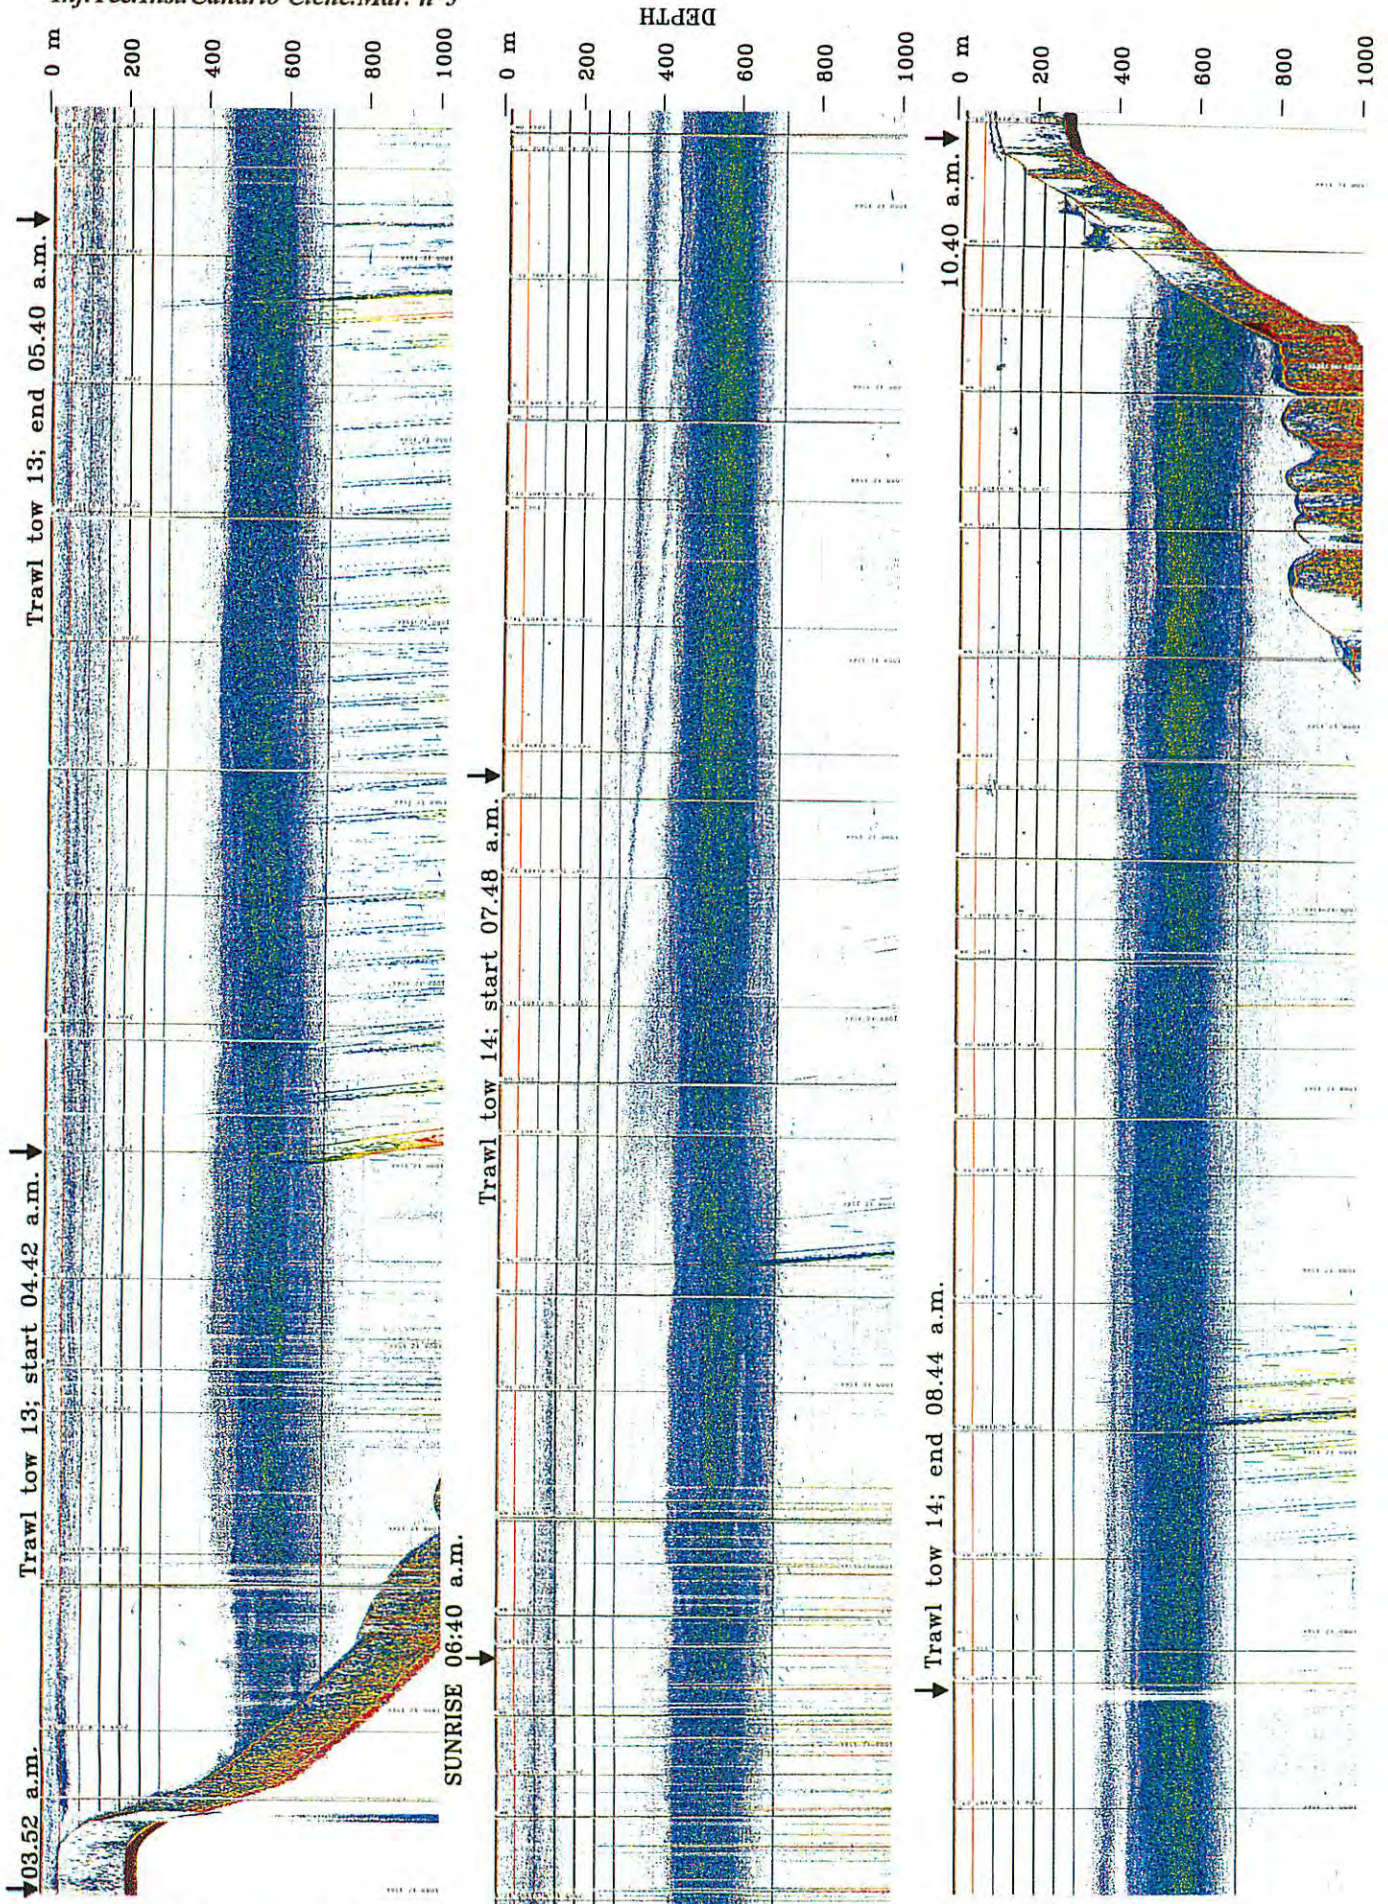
Inf. Téc. Inst. Canario Cienc. Mar. n° 5

DEPTH

0 m
200
400
600
800
1000

03.52 a.m.
Trawl tow 13; start 04.42 a.m.
Trawl tow 13; end 05.40 a.m.

0 m
200
400
600
800
1000

SUNRISE 06:40 a.m.
Trawl tow 14; start 07.48 a.m.

0 m
200
400
600
800
1000

Trawl tow 14; end 08.44 a.m.
10.40 a.m.